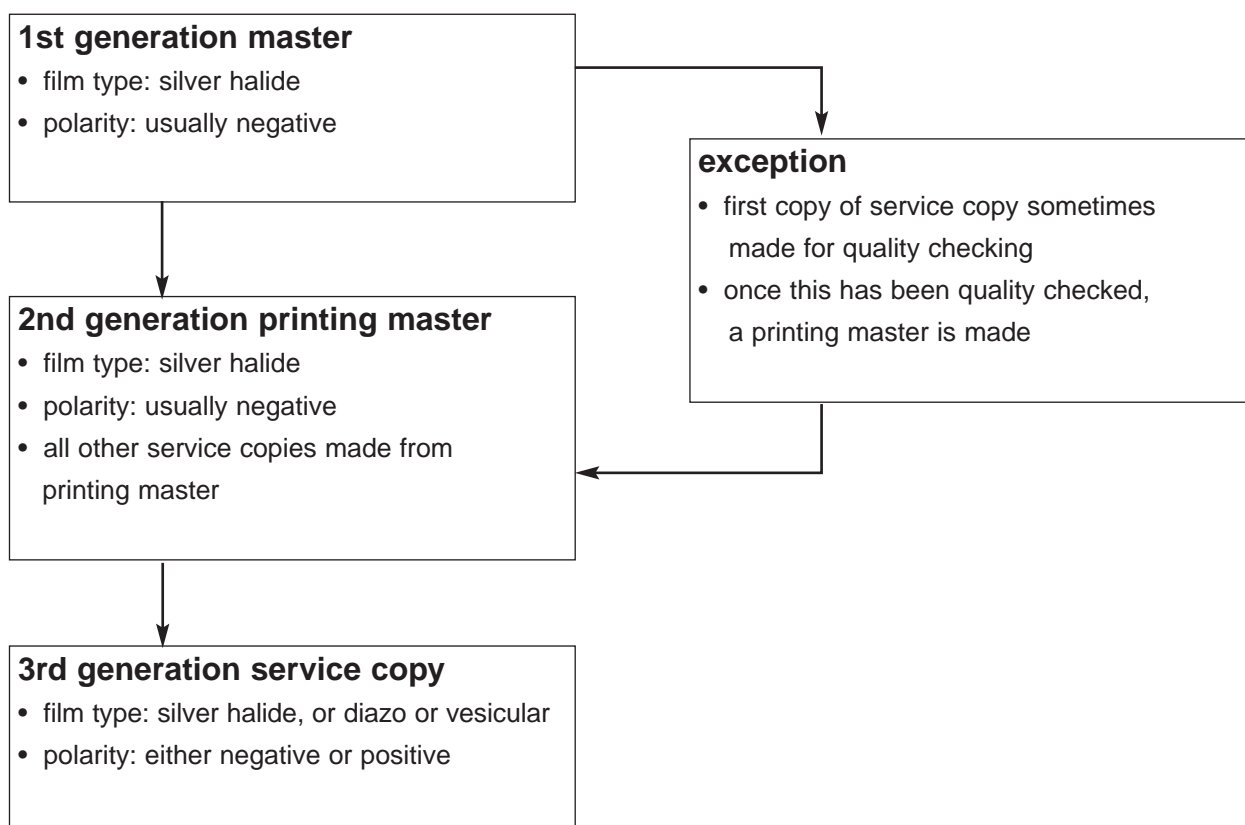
1st generation master
• film type: silver halide
• polarity: usually negative

exception
• first copy of service copy sometimes made for quality checking
• once this has been quality checked, a printing master is made

2nd generation printing master
• film type: silver halide
• polarity: usually negative
• all other service copies made from printing master

3rd generation service copy
• film type: silver halide, or diazo or vesicular
• polarity: either negative or positive